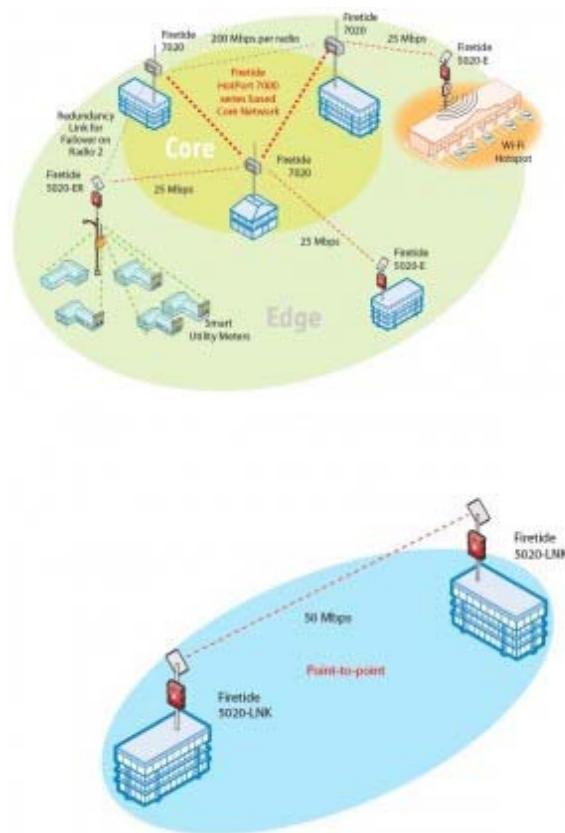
Firetide 7020

200 Mbps per radio

Firetide 7020

25 Mbps

Firetide 5020-E

Firetide HotPort 7000 series based Core Network

Redundancy Link for Failover on Radio 2

Core

Firetide 7020

Wi-Fi Hotspot

Firetide 5020-ER

25 Mbps

25 Mbps

Firetide 5020-E

Smart Utility Meters

Edge

Firetide 5020-LNK

50 Mbps

Point-to-point

Firetide 5020-LNK